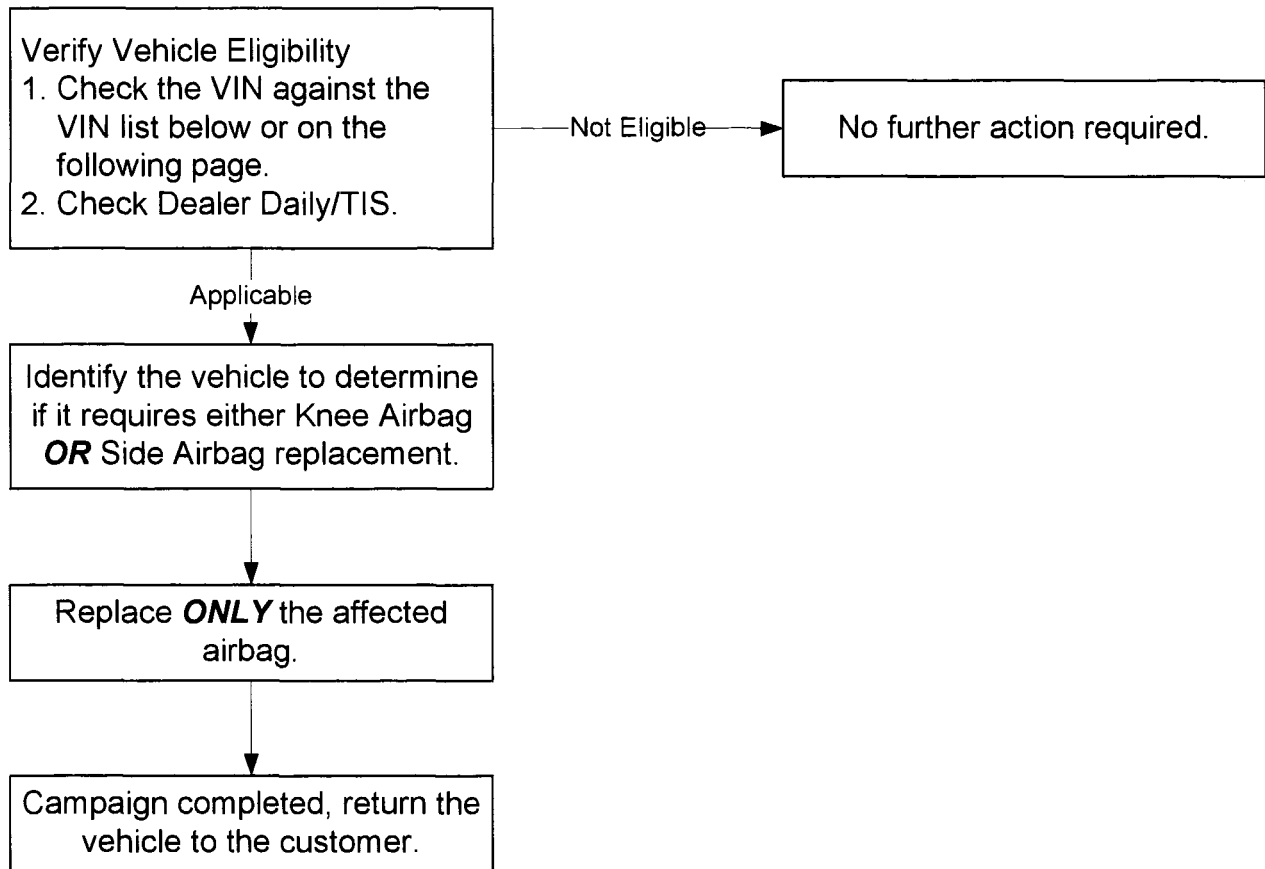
Verify Vehicle Eligibility
1. Check the VIN against the VIN list below or on the following page.
2. Check Dealer Daily/TIS.

Not Eligible

No further action required.

Applicable

Identify the vehicle to determine if it requires either Knee Airbag ***OR*** Side Airbag replacement.

Replace ***ONLY*** the affected airbag.

Campaign completed, return the vehicle to the customer.